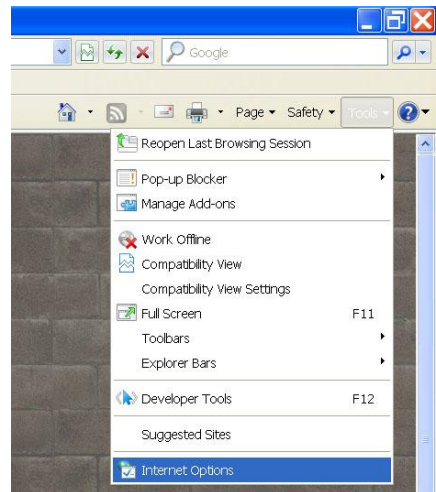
Google

Page ▾ Safety ▾ Tools ▾

Reopen Last Browsing Session
Pop-up Blocker
Manage Add-ons
Work Offline
Compatibility View
Compatibility View Settings
Full Screen F11
Toolbars
Explorer Bars
Developer Tools F12
Suggested Sites
Internet Options